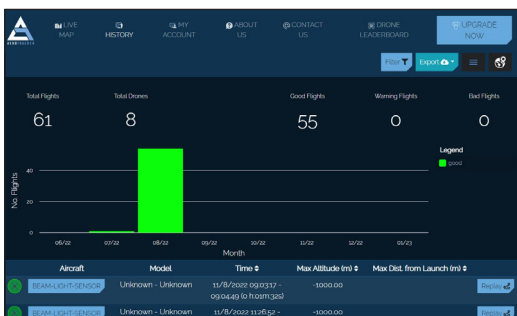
AEROTRACKER

LIVE MAP

HISTORY

MY ACCOUNT

ABOUT US

CONTACT US

DRONE LEADERBOARD

UPGRADE NOW

Filter

Export

Total Flights
61

Total Drones
8

Good Flights
55

Warning Flights
0

Bad Flights
0

Legend
good

No. Flights

40

20

0

06/22

07/22

08/22

09/22

10/22

11/22

12/22

01/23

Month

| Aircraft | Model | Time ⇕ | Max Altitude (m) ⇕ | Max Dist. from Launch (m) ⇕ | |
|---|---|---|---|---|---|
| BEAM-LIGHT-SENSOR | Unknown - Unknown | 11/8/2022 09:03:17 - 09:04:49 (0 h:01m:32s) | -1000.00 | | Replay |
| BEAM-LIGHT-SENSOR | Unknown - Unknown | 11/8/2022 11:26:52 - | -1000.00 | | Replay |